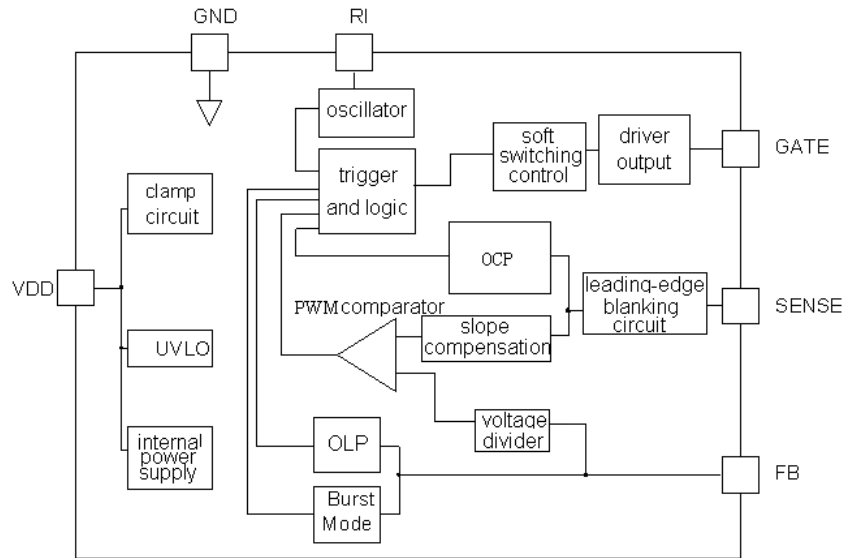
GND
RI
oscillator
soft switching control
driver output
GATE
clamp circuit
trigger and logic
OCP
leading-edge blanking circuit
VDD
PWM comparator
SENSE
slope compensation
UVLO
voltage divider
internal power supply
OLP
FB
Burst Mode